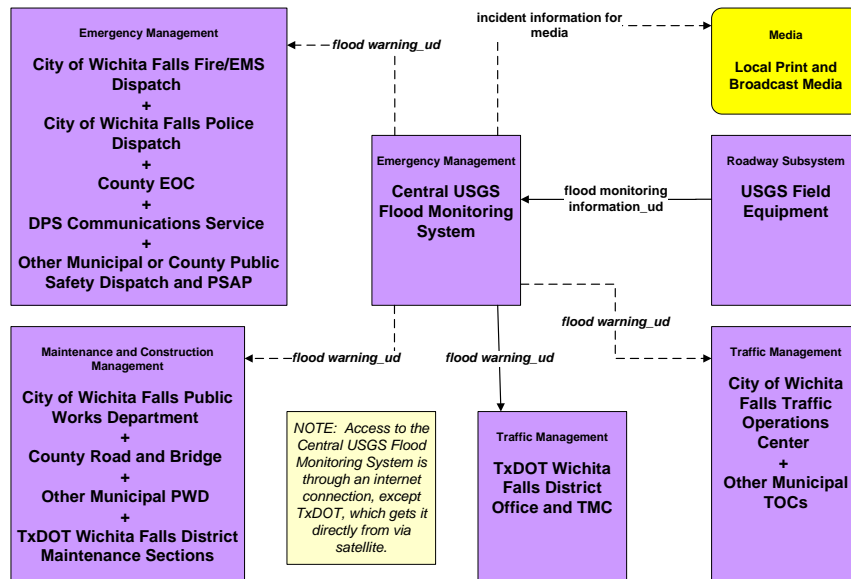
Emergency Management

City of Wichita Falls Fire/EMS Dispatch
+
City of Wichita Falls Police Dispatch
+
County EOC
+
DPS Communications Service
+
Other Municipal or County Public Safety Dispatch and PSAP

flood warning_ud

incident information for media

Media

Local Print and Broadcast Media

Emergency Management

Central USGS Flood Monitoring System

flood monitoring information_ud

Roadway Subsystem

USGS Field Equipment

flood warning_ud

Maintenance and Construction Management

City of Wichita Falls Public Works Department
+
County Road and Bridge
+
Other Municipal PWD
+
TxDOT Wichita Falls District Maintenance Sections

flood warning_ud

flood warning_ud

NOTE: Access to the Central USGS Flood Monitoring System is through an internet connection, except TxDOT, which gets it directly from via satellite.

Traffic Management

TxDOT Wichita Falls District Office and TMC

Traffic Management

City of Wichita Falls Traffic Operations Center
+
Other Municipal TOCs